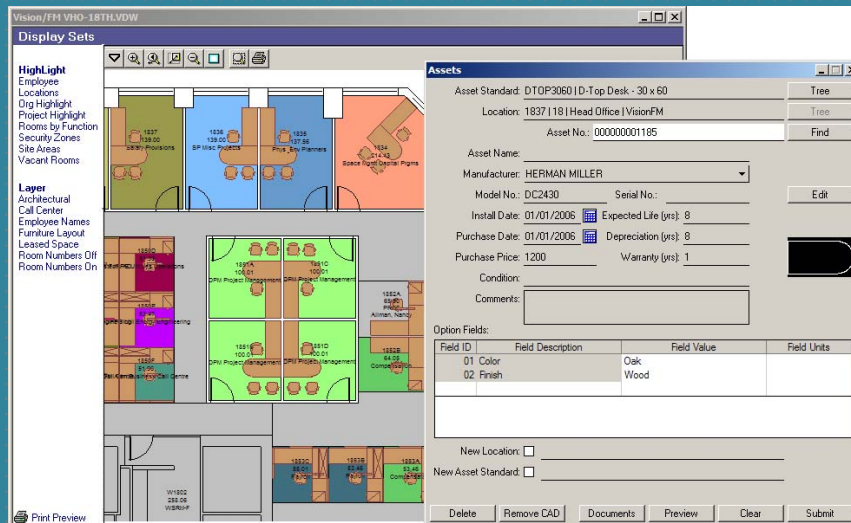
Vision/FM VHO-18TH.VDW

Display Sets

HighLight
Employee
Locations
Org Highlight
Project Highlight
Rooms by Function
Security Zones
Site Areas
Vacant Rooms

Layer
Architectural
Call Center
Employee Names
Furniture Layout
Leased Space
Room Numbers Off
Room Numbers On

Print Preview

1837
139.00
Salary Provisions

1836
139.00
BP Misc Projects

1835
137.56
Prd & Env Planners

1834
214.13
Space Mgmt Capital Prgms

1851A
100.01
DPM Project Management

1851C
100.01
DPM Project Management

1851B
100.01
DPM Project Management

1851D
100.01
DPM Project Management

1852A
65.01
Allman, Nancy

1852
64.05
Computer Room

W1802
258.06
WSR/HF

1853C
1853B
1853A

Assets

Asset Standard: DTOP3060 | D-Top Desk - 30 x 60
Tree
Location: 1837 | 18 | Head Office | VisionFM
Tree
Asset No.: 000000001185
Find
Asset Name:
Manufacturer: HERMAN MILLER
Model No.: DC2430
Serial No.:
Edit
Install Date: 01/01/2006
Expected Life (yrs): 8
Purchase Date: 01/01/2006
Depreciation (yrs): 8
Purchase Price: 1200
Warranty (yrs): 1
Condition:
Comments:

Option Fields:

| Field ID | Field Description | Field Value | Field Units |
|---|---|---|---|
| 01 | Color | Oak | |
| 02 | Finish | Wood | |

New Location:
New Asset Standard:

Delete
Remove CAD
Documents
Preview
Clear
Submit